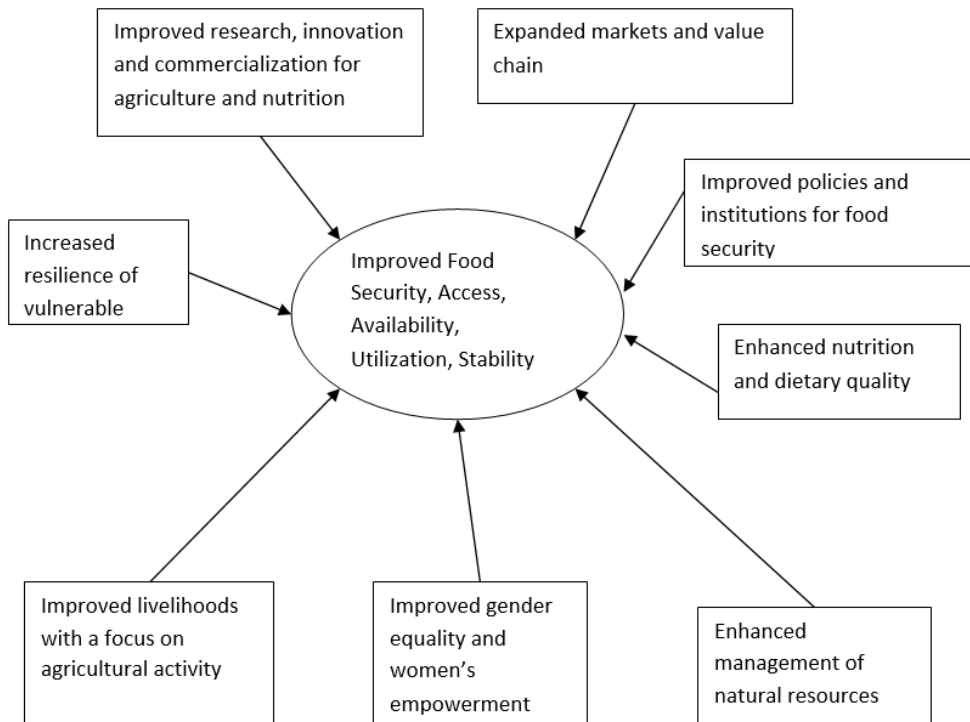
Improved research, innovation and commercialization for agriculture and nutrition

Expanded markets and value chain

Improved policies and institutions for food security

Increased resilience of vulnerable

Improved Food Security, Access, Availability, Utilization, Stability

Enhanced nutrition and dietary quality

Improved livelihoods with a focus on agricultural activity

Improved gender equality and women's empowerment

Enhanced management of natural resources